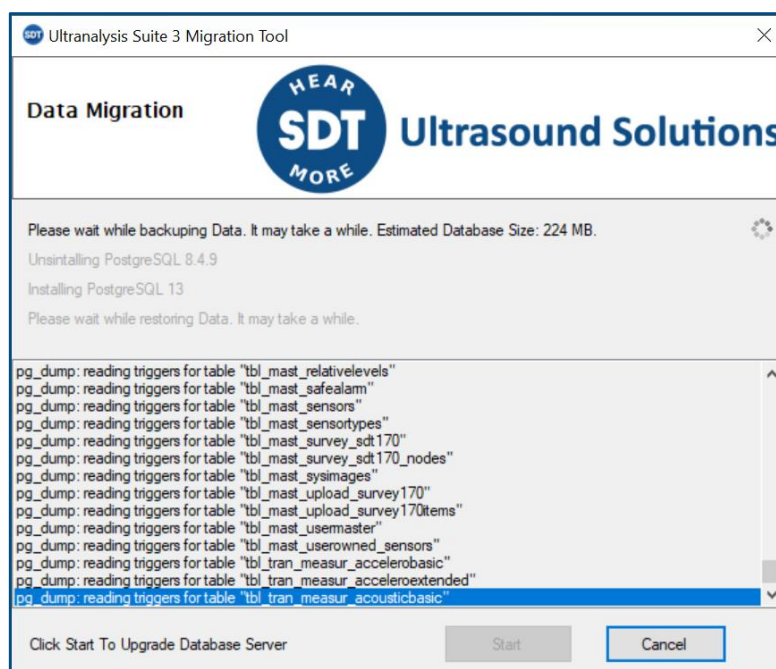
Ultranalysis Suite 3 Migration Tool

Data Migration

HEAR SDT MORE

Ultrasound Solutions

Please wait while backuping Data. It may take a while. Estimated Database Size: 224 MB.

Uninstalling PostgreSQL 8.4.9

Installing PostgreSQL 13

Please wait while restoring Data. It may take a while.

pg_dump: reading triggers for table "tbl_mast_relativelevels"
pg_dump: reading triggers for table "tbl_mast_safealarm"
pg_dump: reading triggers for table "tbl_mast_sensors"
pg_dump: reading triggers for table "tbl_mast_sensortypes"
pg_dump: reading triggers for table "tbl_mast_survey_sdt170"
pg_dump: reading triggers for table "tbl_mast_survey_sdt170_nodes"
pg_dump: reading triggers for table "tbl_mast_sysimages"
pg_dump: reading triggers for table "tbl_mast_upload_survey170"
pg_dump: reading triggers for table "tbl_mast_upload_survey170items"
pg_dump: reading triggers for table "tbl_mast_usermaster"
pg_dump: reading triggers for table "tbl_mast_userowned_sensors"
pg_dump: reading triggers for table "tbl_tran_measur_accelerobasic"
pg_dump: reading triggers for table "tbl_tran_measur_acceleroextended"
pg_dump: reading triggers for table "tbl_tran_measur_acousticbasic"

Click Start To Upgrade Database Server

Start

Cancel